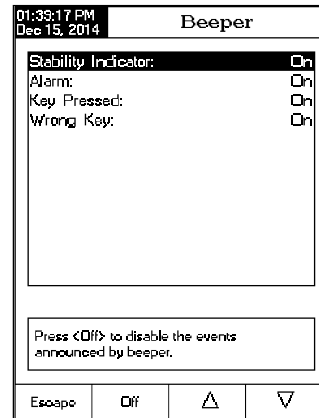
01:39:17 PM
Dec 15, 2014

Beeper

| | |
|---|---|
| Stability Indicator: | On |
| Alarm: | On |
| Key Pressed: | On |
| Wrong Key: | On |

Press <Off> to disable the events announced by beeper.

Escape | Off | Δ | ∇